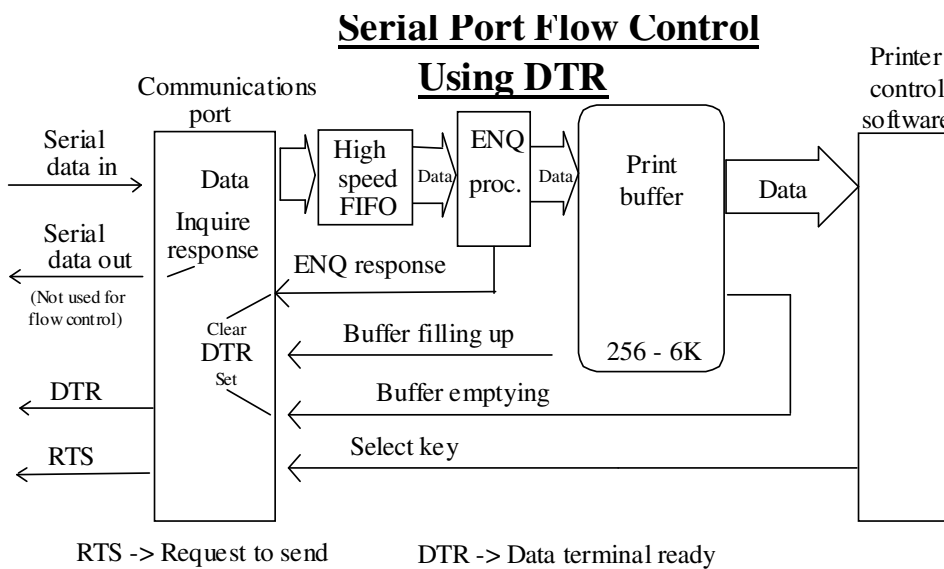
Serial Port Flow Control Using DTR

Communications port

Printer control software

Serial data in

Serial data out

(Not used for flow control)

Data

Inquire response

Clear

DTR

Set

DTR

RTS

High speed FIFO

Data

ENQ proc.

Data

Print buffer

256 - 6K

Data

ENQ response

Buffer filling up

Buffer emptying

Select key

RTS -> Request to send

DTR -> Data terminal ready